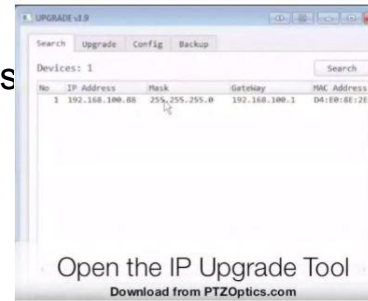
UPGRADE v1.0

Search Upgrade Config Backup

Devices: 1

Search

| No | IP Address | Mask | GateWay | MAC Address |
|---|---|---|---|---|
| 1 | 192.168.100.88 | 255.255.255.0 | 192.168.100.1 | D4:E0:8E:2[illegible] |

S

Open the IP Upgrade Tool

Download from PTZOptics.com